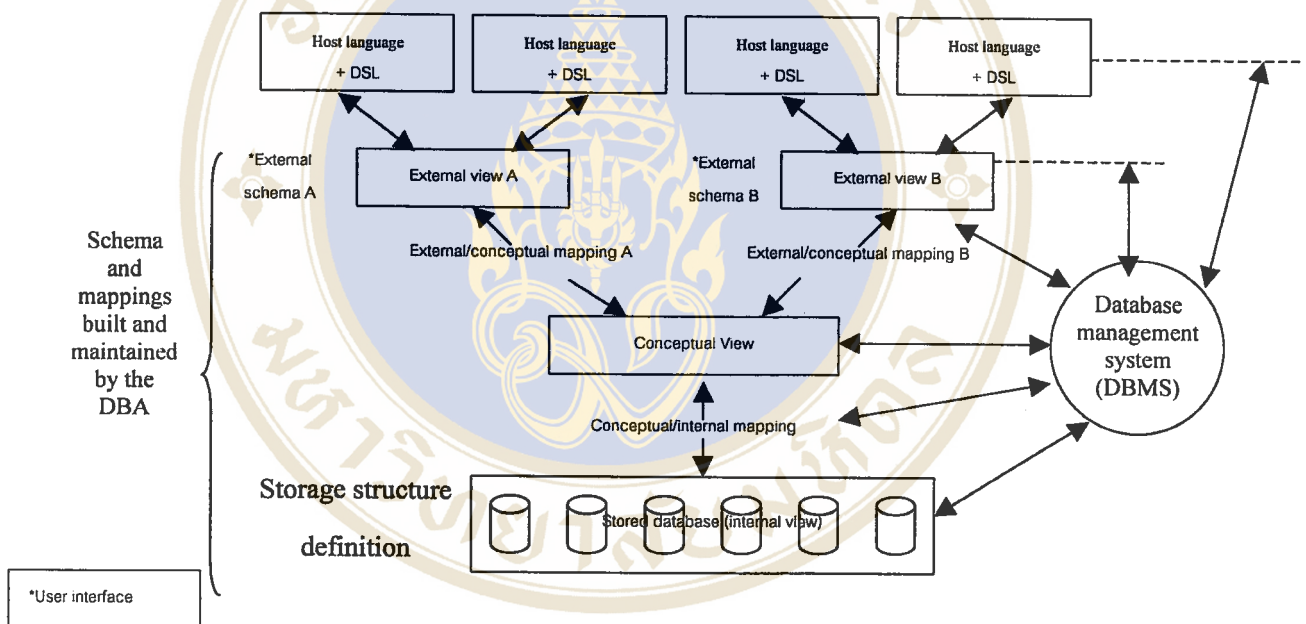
Host language + DSL

Host language + DSL

Host language + DSL

Host language + DSL

*External schema A

External view A

*External schema B

External view B

Schema and mappings built and maintained by the DBA

External/conceptual mapping A

External/conceptual mapping B

Database management system (DBMS)

Conceptual View

Conceptual/internal mapping

Storage structure definition

Stored database (internal view)

*User interface